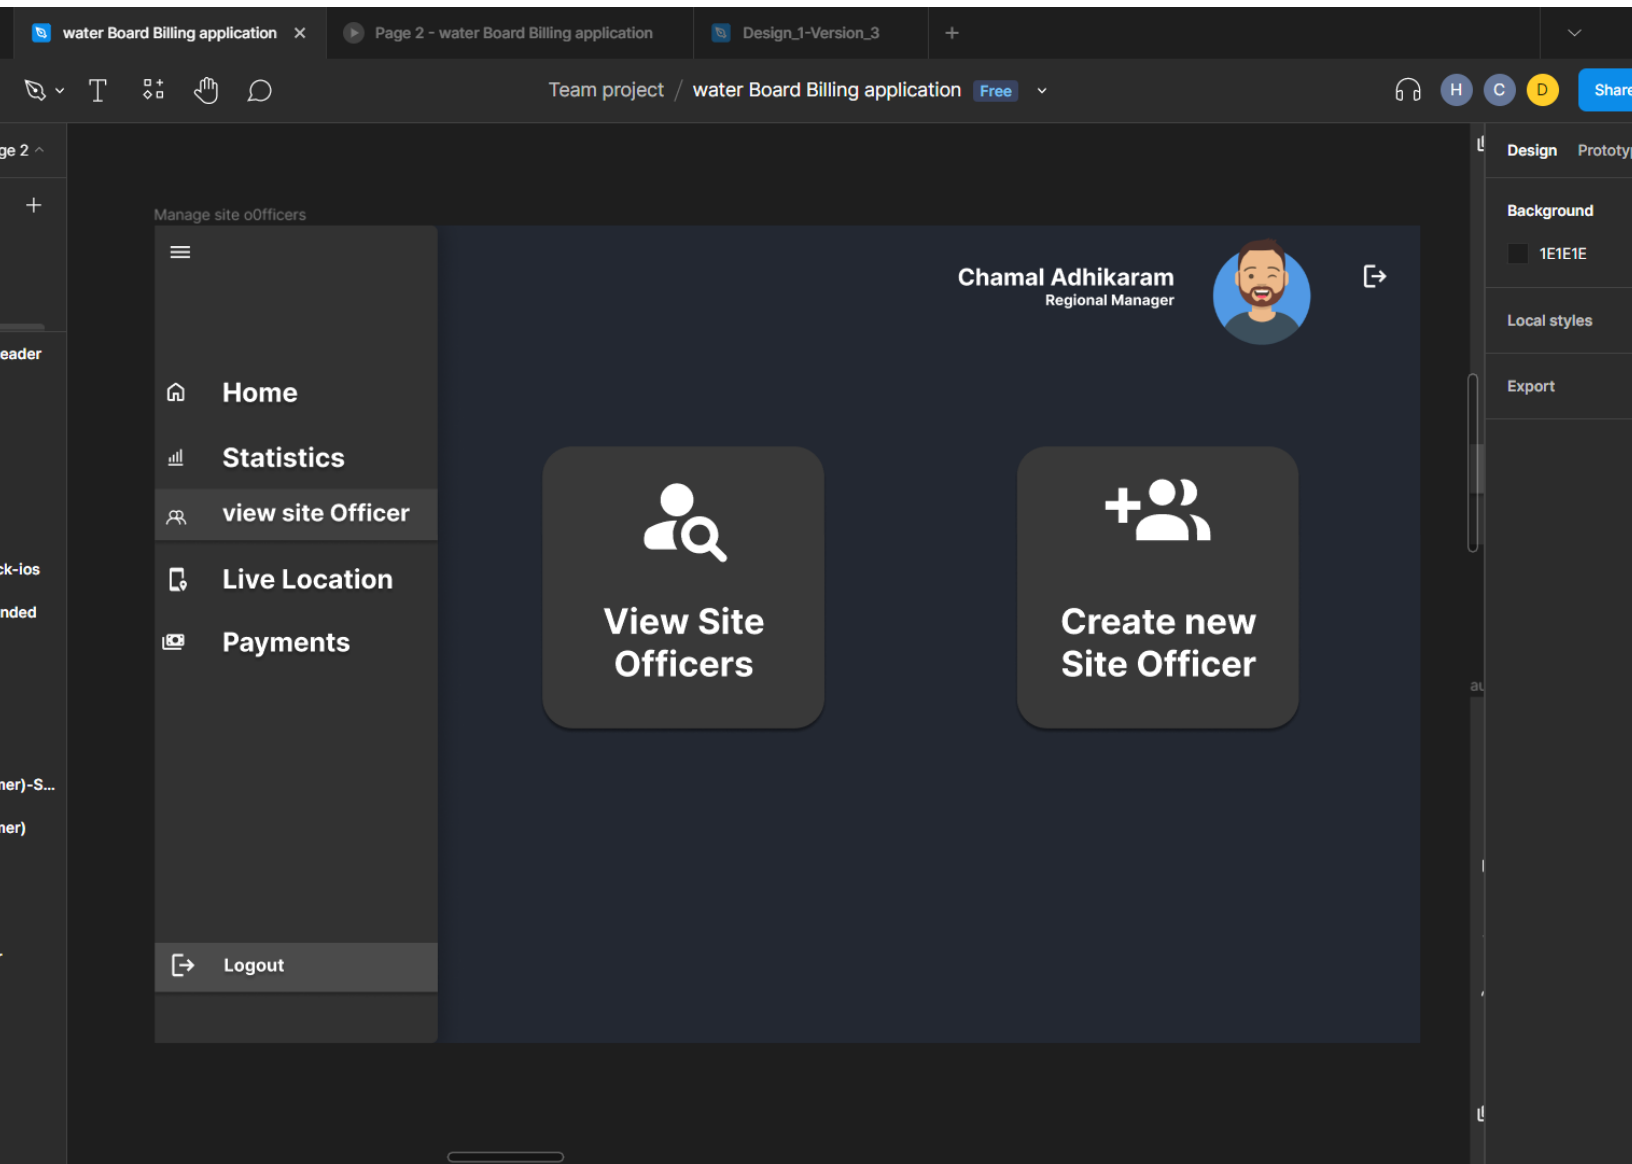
water Board Billing application ×
Page 2 - water Board Billing application
Design_1-Version_3
+

Team project / water Board Billing application Free

H C D Share

ge 2

Design Prototy

Background

1E1E1E

Local styles

Export

eader

ck-ios

nded

ner)-S...

ner)

Manage site oOfficers

Chamal Adhikaram
Regional Manager

Home

Statistics

view site Officer

Live Location

Payments

Logout

View Site Officers

Create new Site Officer